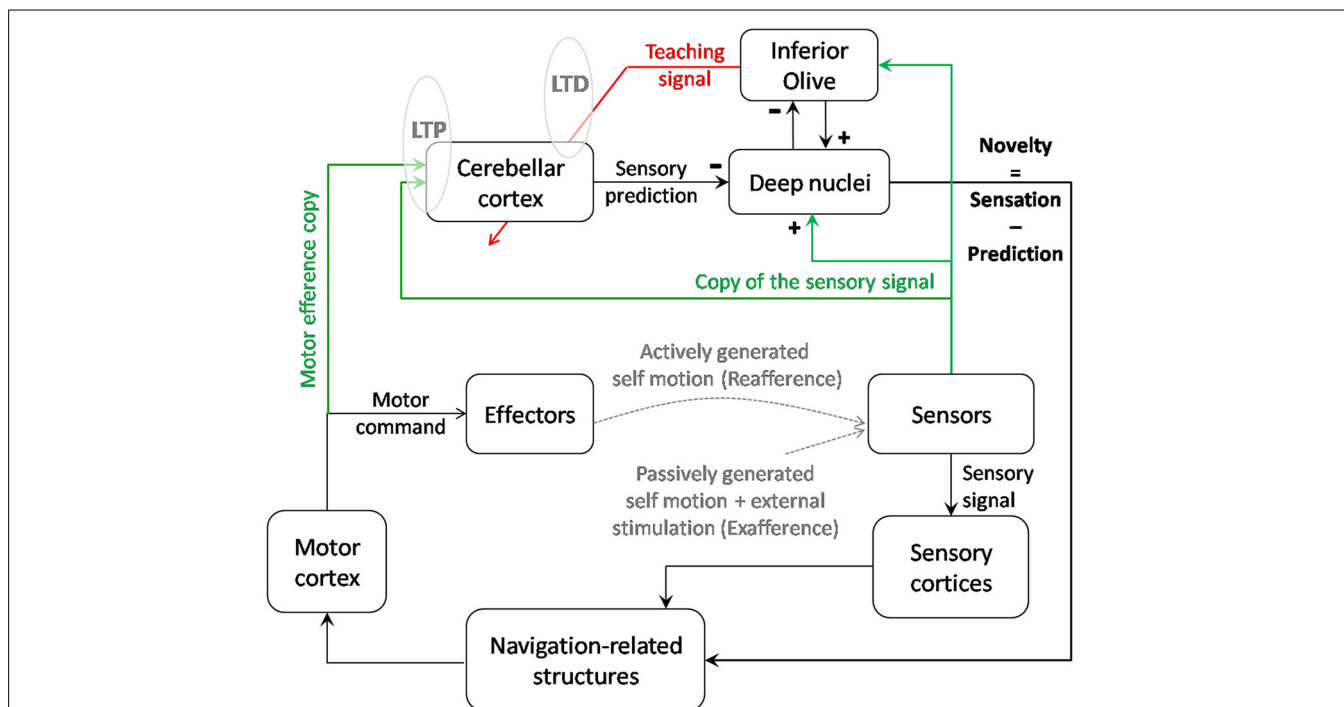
Teaching signal

Inferior Olive

LTD

LTP

Cerebellar cortex

Sensory prediction

Deep nuclei

Novelty = Sensation − Prediction

Copy of the sensory signal

Motor efference copy

Actively generated self motion (Reafference)

Motor command

Effectors

Sensors

Passively generated self motion + external stimulation (Exafference)

Sensory signal

Motor cortex

Sensory cortices

Navigation-related structures